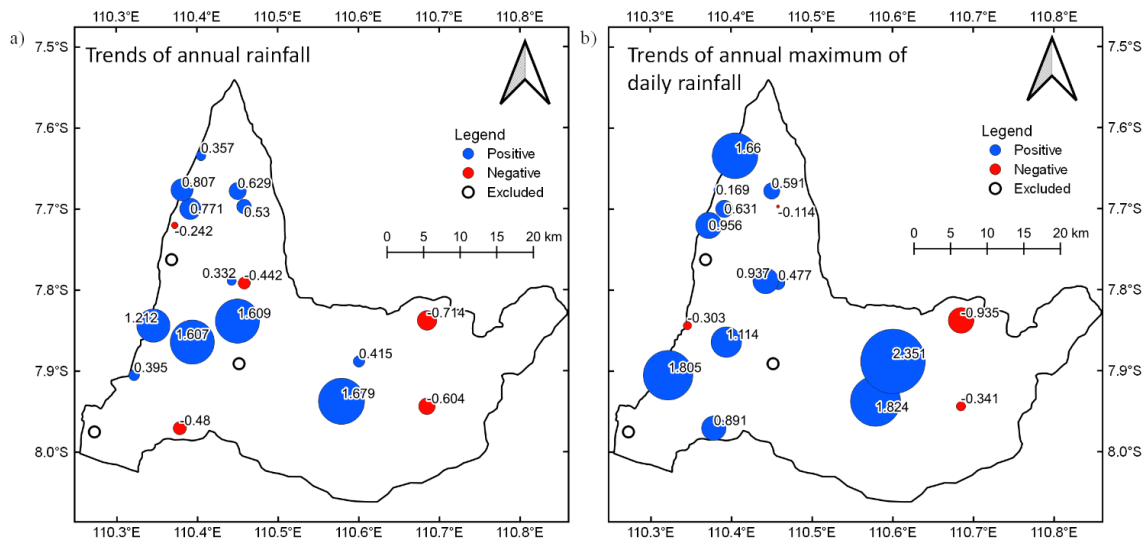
a)

110.3°E 110.4°E 110.5°E 110.6°E 110.7°E 110.8°E

7.5°S
7.6°S
7.7°S
7.8°S
7.9°S
8.0°S

Trends of annual rainfall

Legend
Positive
Negative
Excluded

0 5 10 15 20 km

0.357
0.807
0.629
0.771
0.53
-0.242
0.332
-0.442
1.212
1.607
1.609
-0.714
0.415
0.395
1.679
-0.604
-0.48

110.3°E 110.4°E 110.5°E 110.6°E 110.7°E 110.8°E

b)

110.3°E 110.4°E 110.5°E 110.6°E 110.7°E 110.8°E

7.5°S
7.6°S
7.7°S
7.8°S
7.9°S
8.0°S

Trends of annual maximum of daily rainfall

Legend
Positive
Negative
Excluded

0 5 10 15 20 km

1.66
0.169
0.591
0.631
-0.114
0.956
0.937
0.477
-0.303
1.114
-0.935
2.351
1.805
1.824
-0.341
0.891

110.3°E 110.4°E 110.5°E 110.6°E 110.7°E 110.8°E